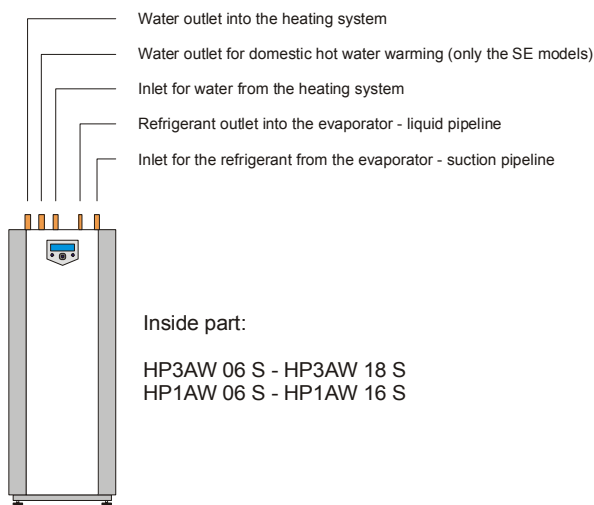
Water outlet into the heating system

Water outlet for domestic hot water warming (only the SE models)

Inlet for water from the heating system

Refrigerant outlet into the evaporator - liquid pipeline

Inlet for the refrigerant from the evaporator - suction pipeline

Inside part:

HP3AW 06 S - HP3AW 18 S
HP1AW 06 S - HP1AW 16 S